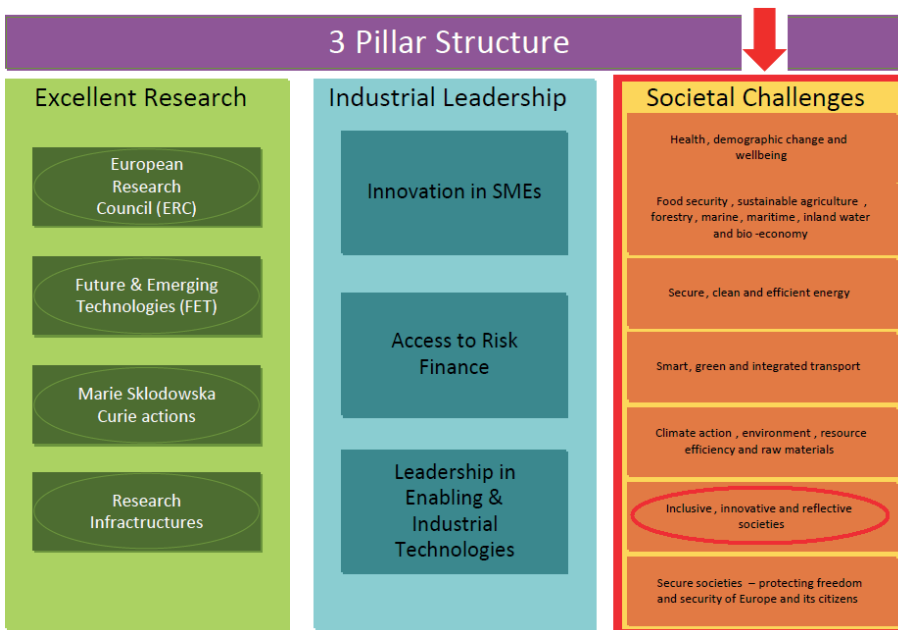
3 Pillar Structure

Excellent Research

European Research Council (ERC)

Future & Emerging Technologies (FET)

Marie Sklodowska Curie actions

Research Infractructures

Industrial Leadership

Innovation in SMEs

Access to Risk Finance

Leadership in Enabling & Industrial Technologies

Societal Challenges

Health , demographic change and wellbeing

Food security , sustainable agriculture , forestry , marine , maritime , inland water and bio -economy

Secure, clean and efficient energy

Smart, green and integrated transport

Climate action , environment , resource efficiency and raw materials

Inclusive , innovative and reflective societies

Secure societies – protecting freedom and security of Europe and its citizens